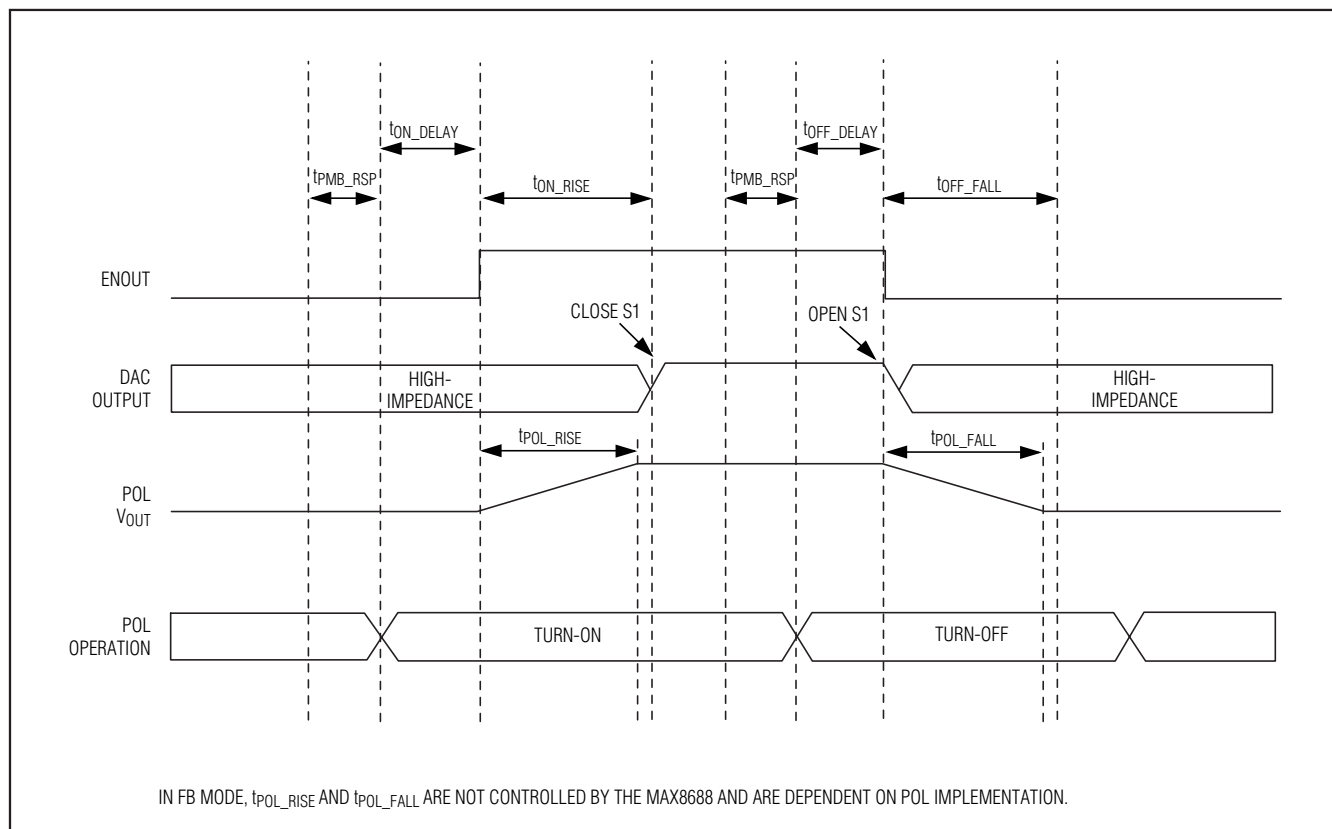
$t_{ON\_DELAY}$

$t_{OFF\_DELAY}$

$t_{PMB\_RSP}$

$t_{ON\_RISE}$

$t_{PMB\_RSP}$

$t_{OFF\_FALL}$

ENOUT

CLOSE S1

OPEN S1

DAC OUTPUT

HIGH-IMPEDANCE

HIGH-IMPEDANCE

$t_{POL\_RISE}$

$t_{POL\_FALL}$

POL $V_{OUT}$

POL OPERATION

TURN-ON

TURN-OFF

IN FB MODE, $t_{POL\_RISE}$ AND $t_{POL\_FALL}$ ARE NOT CONTROLLED BY THE MAX8688 AND ARE DEPENDENT ON POL IMPLEMENTATION.